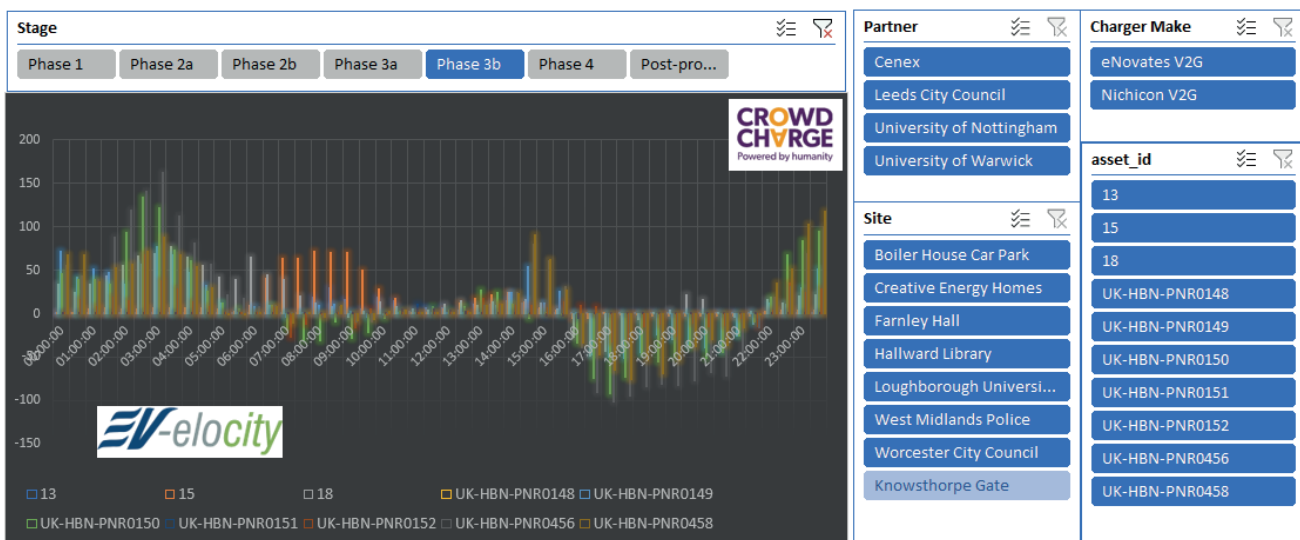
Stage

Phase 1 | Phase 2a | Phase 2b | Phase 3a | Phase 3b | Phase 4 | Post-pro...

CROWD CHARGE
Powered by humanity

200
150
100
50
0
-50
-100
-150

00:00:00 01:00:00 02:00:00 03:00:00 04:00:00 05:00:00 06:00:00 07:00:00 08:00:00 09:00:00 10:00:00 11:00:00 12:00:00 13:00:00 14:00:00 15:00:00 16:00:00 17:00:00 18:00:00 19:00:00 20:00:00 21:00:00 22:00:00 23:00:00

EV-elocity

13 15 18 UK-HBN-PNR0148 UK-HBN-PNR0149 UK-HBN-PNR0150 UK-HBN-PNR0151 UK-HBN-PNR0152 UK-HBN-PNR0456 UK-HBN-PNR0458

Partner
Cenex
Leeds City Council
University of Nottingham
University of Warwick

Site
Boiler House Car Park
Creative Energy Homes
Farnley Hall
Hallward Library
Loughborough Universi...
West Midlands Police
Worcester City Council
Knowsthorpe Gate

Charger Make
eNovates V2G
Nichicon V2G

asset_id
13
15
18
UK-HBN-PNR0148
UK-HBN-PNR0149
UK-HBN-PNR0150
UK-HBN-PNR0151
UK-HBN-PNR0152
UK-HBN-PNR0456
UK-HBN-PNR0458